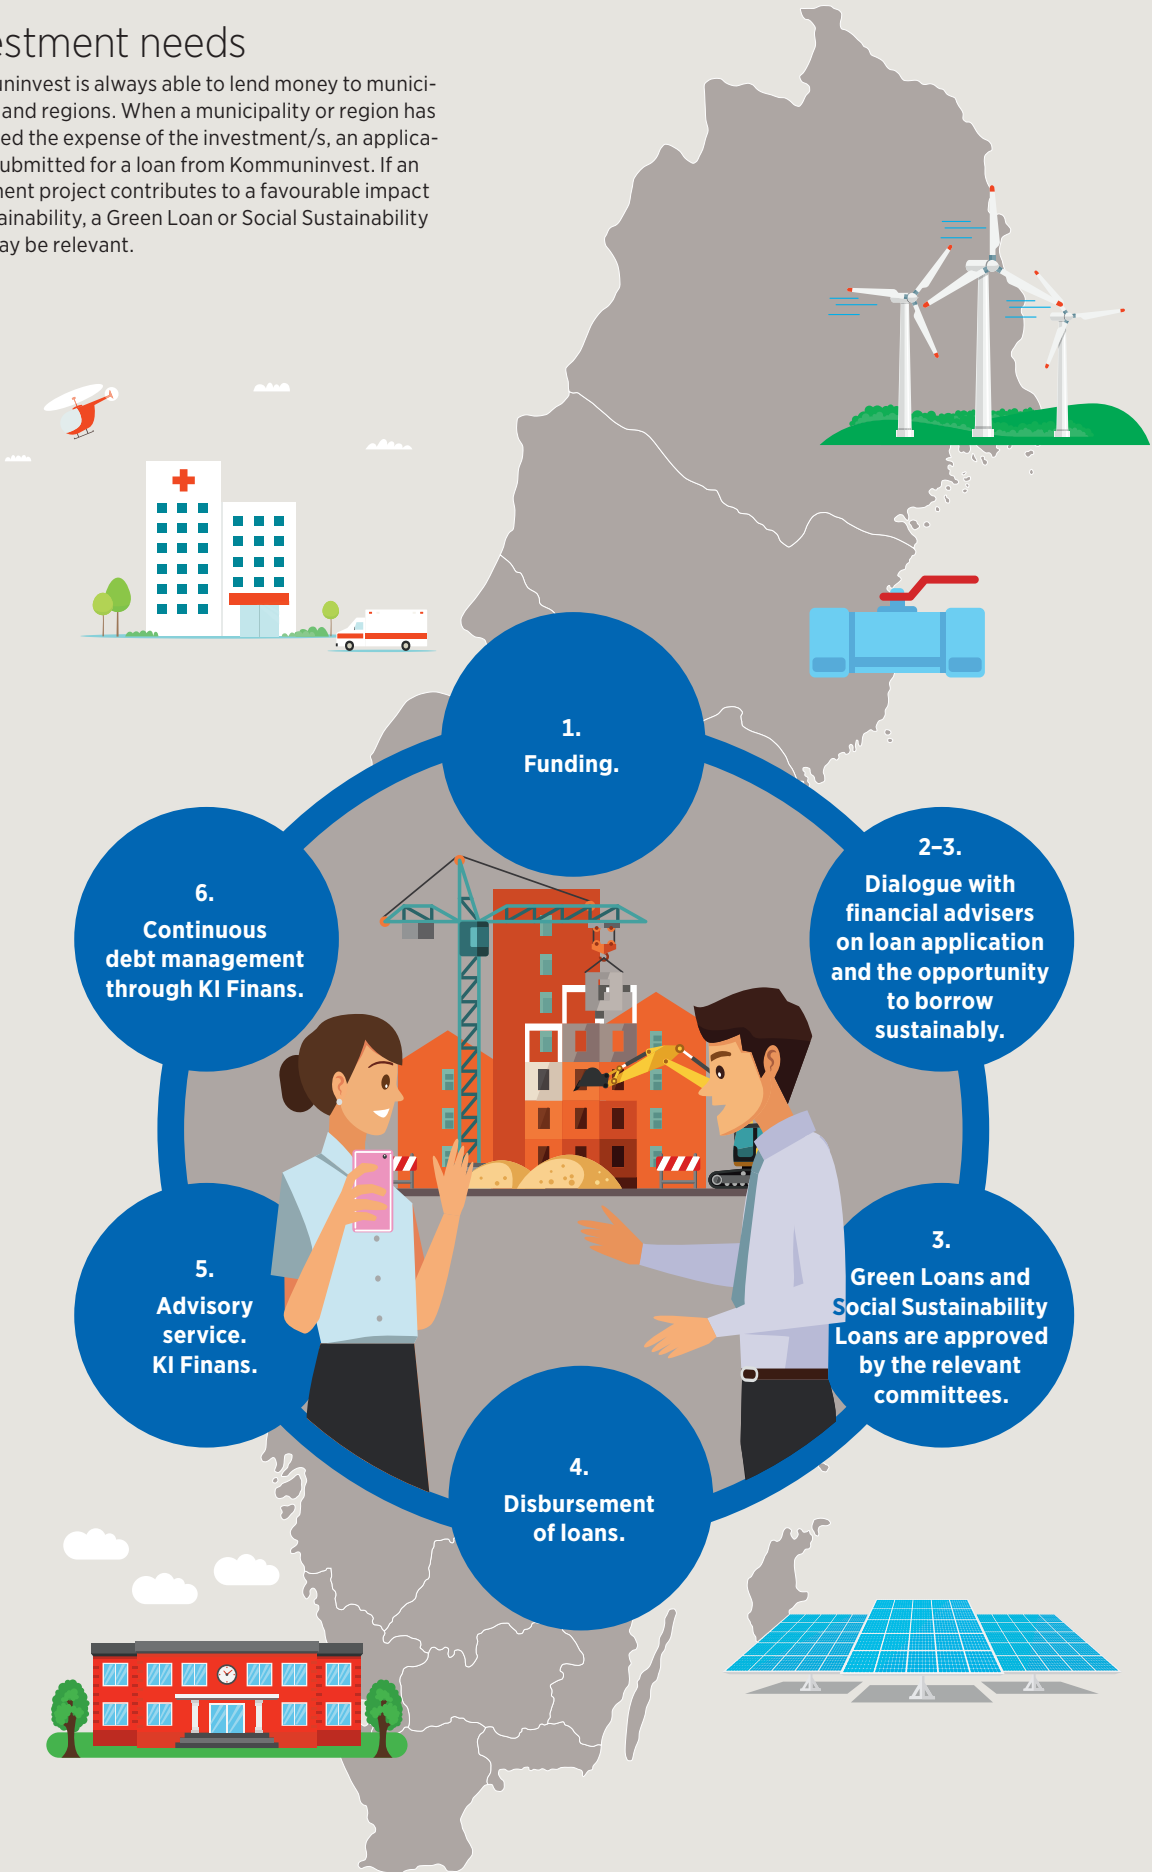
estment needs

uninvest is always able to lend money to munici- and regions. When a municipality or region has ed the expense of the investment/s, an applica- ubmitted for a loan from Kommuninvest. If an nent project contributes to a favourable impact ainability, a Green Loan or Social Sustainability ay be relevant.

1.
Funding.

2–3.
Dialogue with financial advisers on loan application and the opportunity to borrow sustainably.

3.
Green Loans and Social Sustainability Loans are approved by the relevant committees.

4.
Disbursement of loans.

5.
Advisory service.
KI Finans.

6.
Continuous debt management through KI Finans.